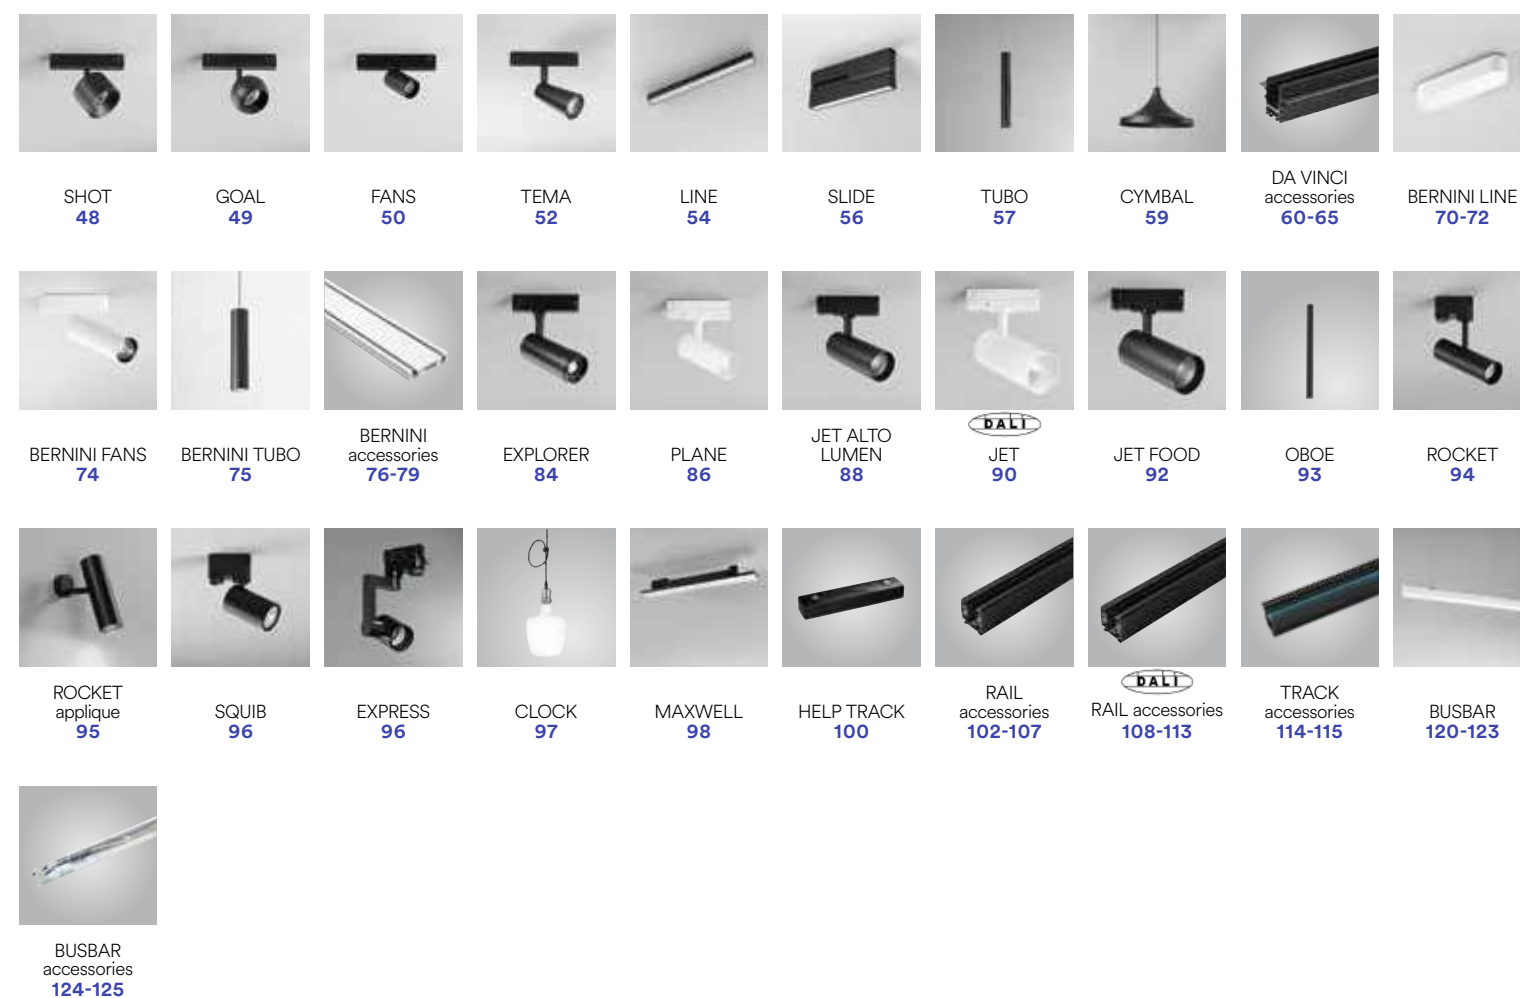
SHOT
48

GOAL
49

FANS
50

TEMA
52

LINE
54

SLIDE
56

TUBO
57

CYMBAL
59

DA VINCI
accessories
60-65

BERNINI LINE
70-72

BERNINI FANS
74

BERNINI TUBO
75

BERNINI
accessories
76-79

EXPLORER
84

PLANE
86

JET ALTO
LUMEN
88

DALI
JET
90

JET FOOD
92

OBOE
93

ROCKET
94

ROCKET
applique
95

SQUIB
96

EXPRESS
96

CLOCK
97

MAXWELL
98

HELP TRACK
100

RAIL
accessories
102-107

DALI
RAIL accessories
108-113

TRACK
accessories
114-115

BUSBAR
120-123

BUSBAR
accessories
124-125